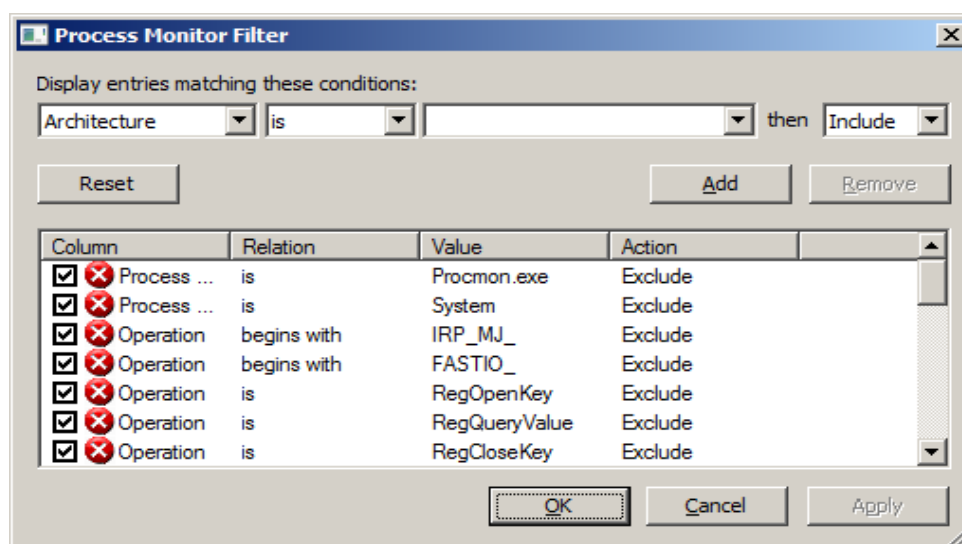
Process Monitor Filter

Display entries matching these conditions:

Architecture | is | | then | Include

Reset

Add

Remove

| Column | Relation | Value | Action |
|---|---|---|---|
| Process ... | is | Procmon.exe | Exclude |
| Process ... | is | System | Exclude |
| Operation | begins with | IRP_MJ_ | Exclude |
| Operation | begins with | FASTIO_ | Exclude |
| Operation | is | RegOpenKey | Exclude |
| Operation | is | RegQueryValue | Exclude |
| Operation | is | RegCloseKey | Exclude |

OK

Cancel

Apply